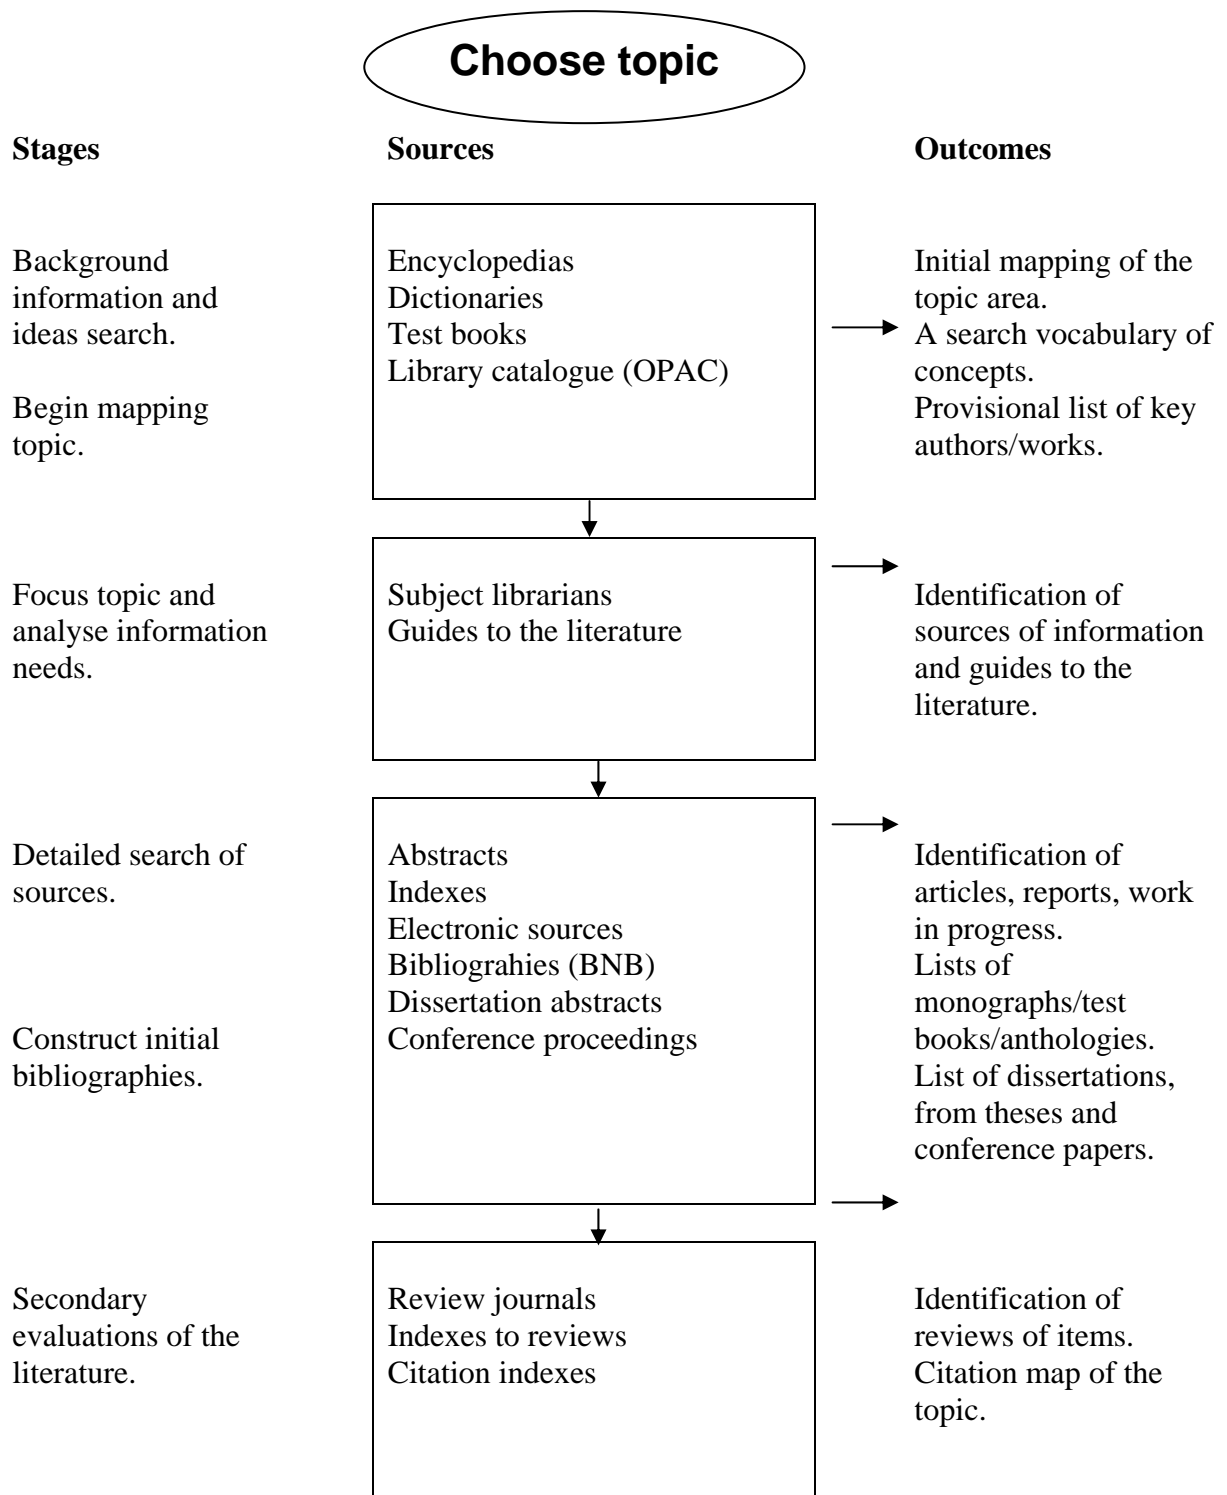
Choose topic

Stages

Sources

Outcomes

Background information and ideas search.

Begin mapping topic.

Encyclopedias
Dictionaries
Test books
Library catalogue (OPAC)

Initial mapping of the topic area.
A search vocabulary of concepts.
Provisional list of key authors/works.

Focus topic and analyse information needs.

Subject librarians
Guides to the literature

Identification of sources of information and guides to the literature.

Detailed search of sources.

Construct initial bibliographies.

Abstracts
Indexes
Electronic sources
Bibliograhies (BNB)
Dissertation abstracts
Conference proceedings

Identification of articles, reports, work in progress.
Lists of monographs/test books/anthologies.
List of dissertations, from theses and conference papers.

Secondary evaluations of the literature.

Review journals
Indexes to reviews
Citation indexes

Identification of reviews of items.
Citation map of the topic.